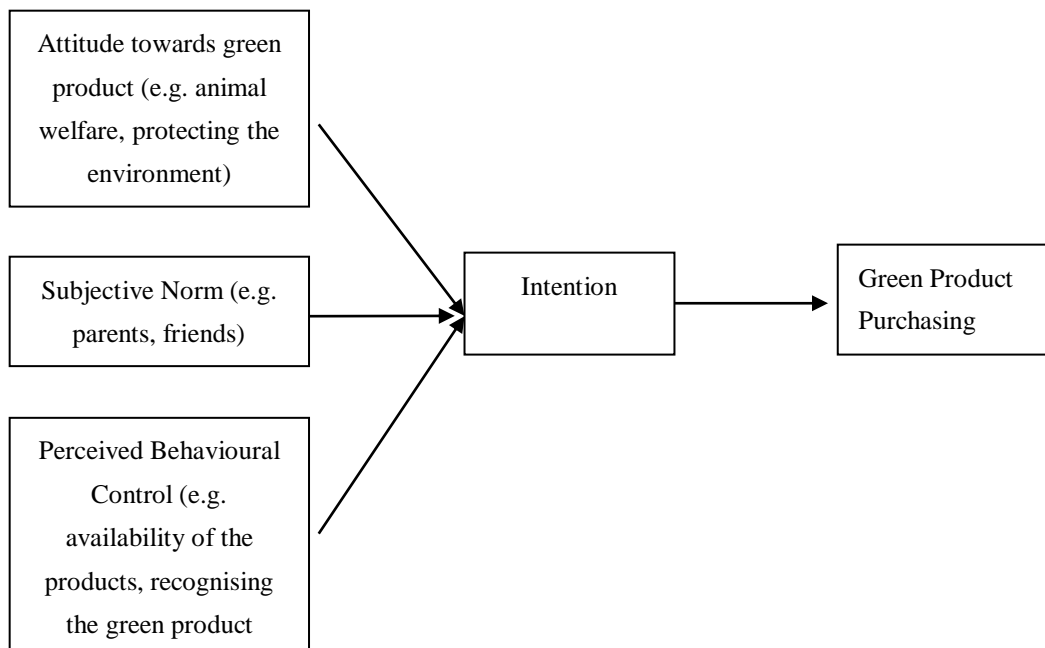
Attitude towards green product (e.g. animal welfare, protecting the environment)

Subjective Norm (e.g. parents, friends)

Perceived Behavioural Control (e.g. availability of the products, recognising the green product

Intention

Green Product Purchasing